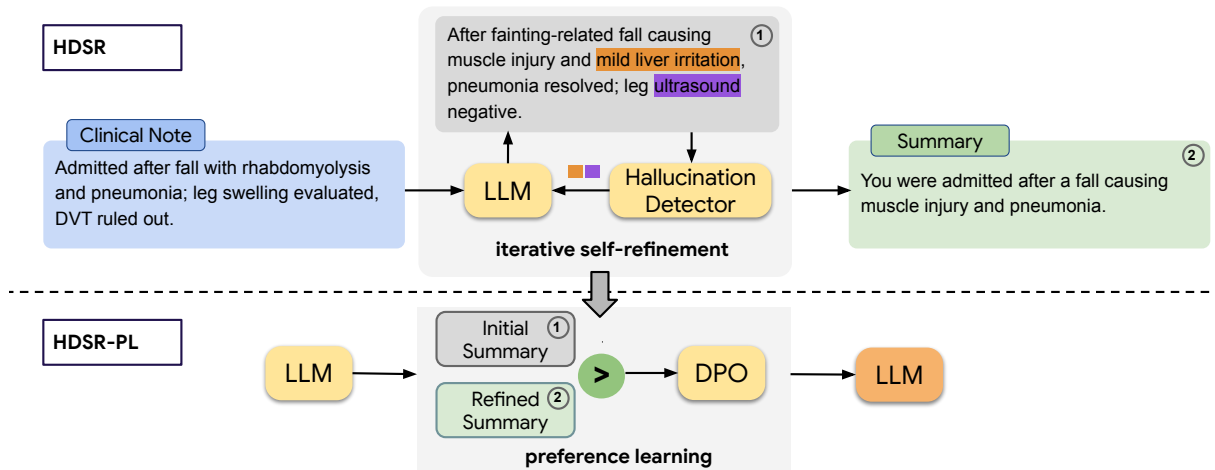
HDSR

After fainting-related fall causing muscle injury and mild liver irritation, pneumonia resolved; leg ultrasound negative. ①

Clinical Note

Admitted after fall with rhabdomyolysis and pneumonia; leg swelling evaluated, DVT ruled out.

LLM

Hallucination Detector

iterative self-refinement

Summary

②

You were admitted after a fall causing muscle injury and pneumonia.

HDSR-PL

LLM

Initial Summary ①

Refined Summary ②

>

DPO

LLM

preference learning